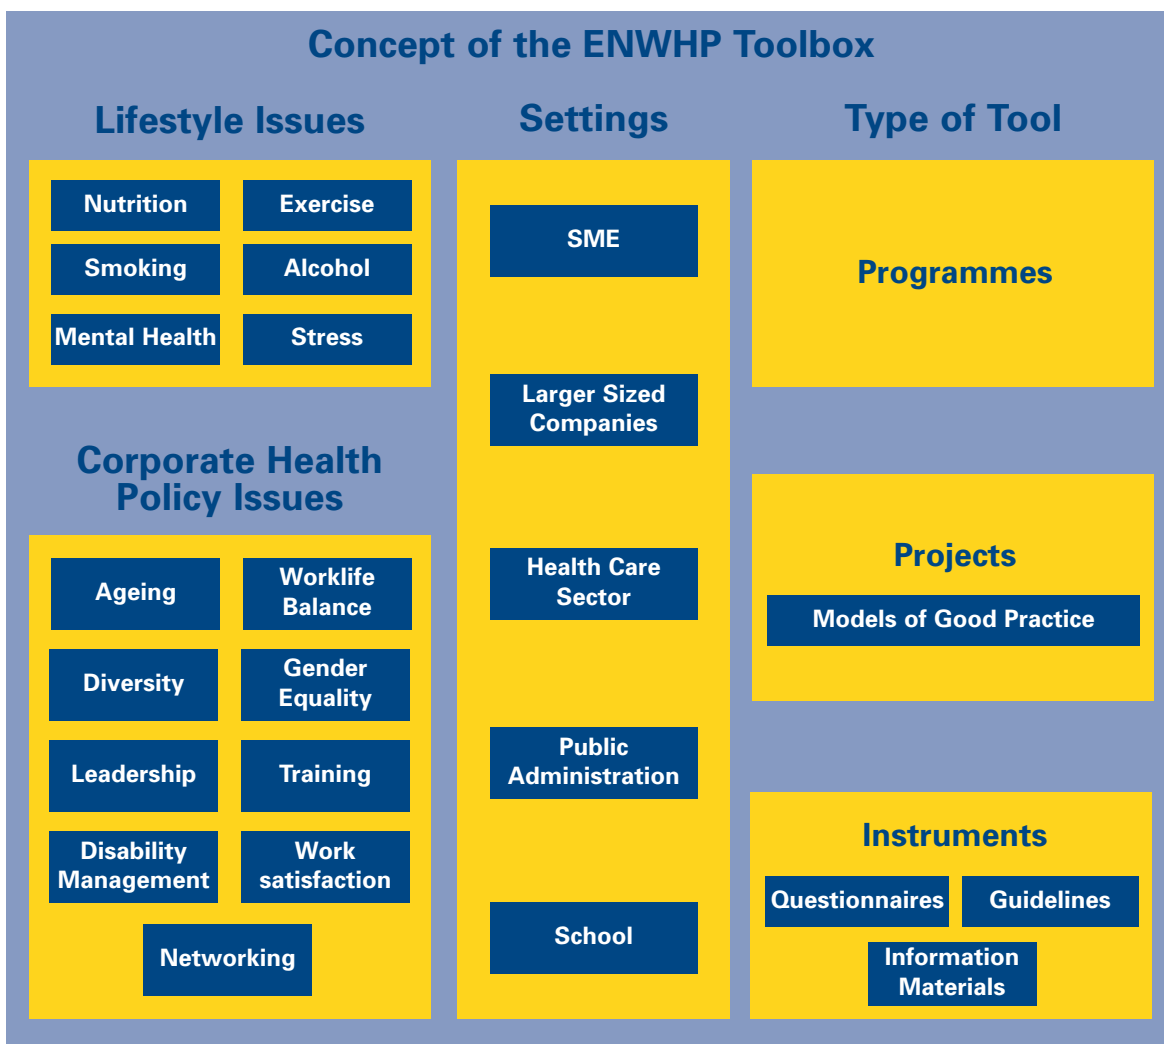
Concept of the ENWHP Toolbox

Lifestyle Issues

Nutrition
Exercise
Smoking
Alcohol
Mental Health
Stress

Corporate Health Policy Issues

Ageing
Worklife Balance
Diversity
Gender Equality
Leadership
Training
Disability Management
Work satisfaction
Networking

Settings

SME
Larger Sized Companies
Health Care Sector
Public Administration
School

Type of Tool

Programmes

Projects
Models of Good Practice

Instruments
Questionnaires
Guidelines
Information Materials